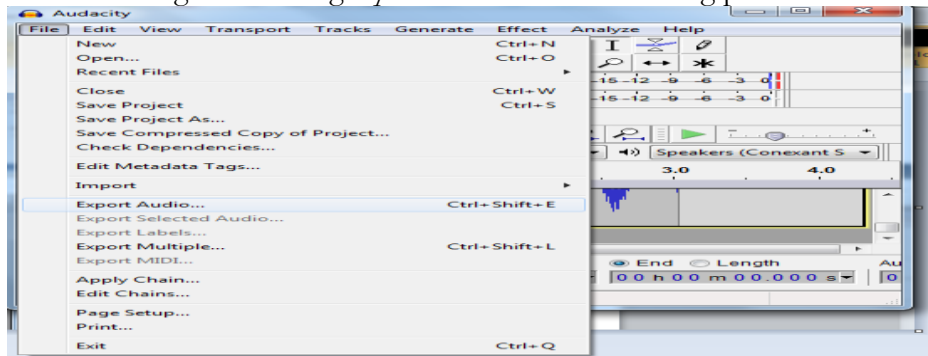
Audacity
File Edit View Transport Tracks Generate Effect Analyze Help
New Ctrl+N
Open... Ctrl+O
Recent Files
Close Ctrl+W
Save Project Ctrl+S
Save Project As...
Save Compressed Copy of Project...
Check Dependencies...
Edit Metadata Tags...
Import
Export Audio... Ctrl+Shift+E
Export Selected Audio...
Export Labels...
Export Multiple... Ctrl+Shift+L
Export MIDI...
Apply Chain...
Edit Chains...
Page Setup...
Print...
Exit Ctrl+Q
-15 -12 -9 -6 -3 0
-15 -12 -9 -6 -3 0
Speakers (Conexant S
3.0
4.0
End Length
00 h 00 m 00.000 s
Au